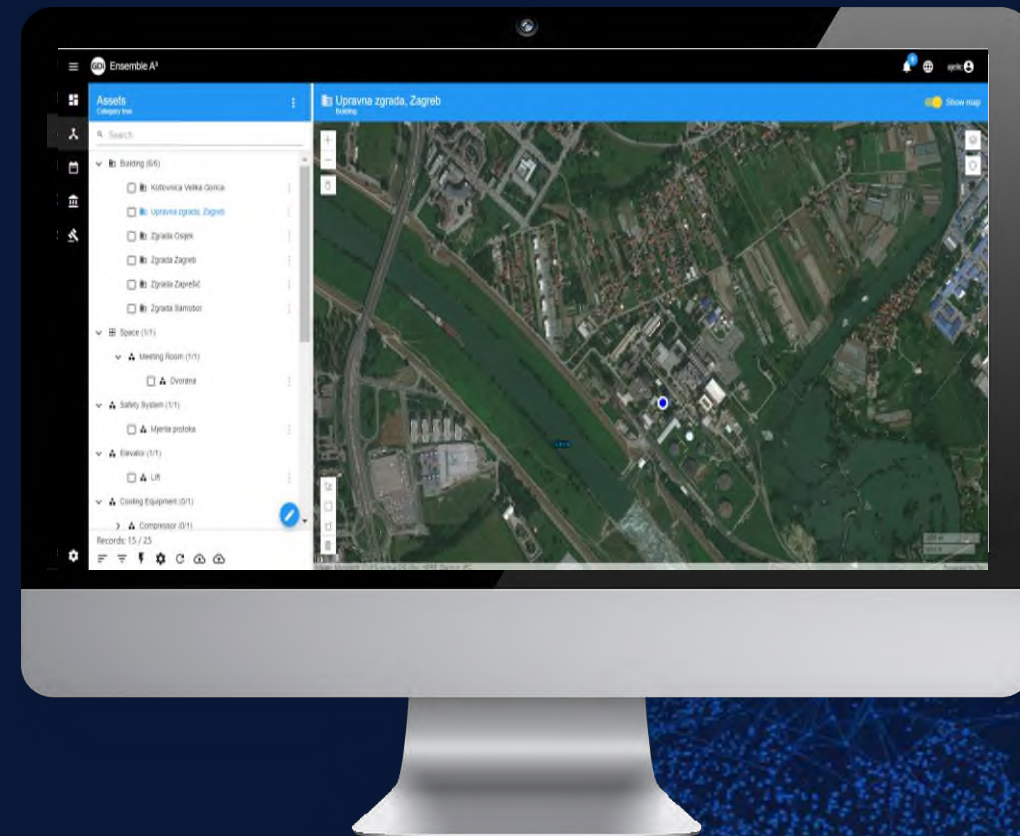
Ensemble A³

Assets
Category tree

Search

Building (6/6)
Kotlovnica Velika Gorica
Upravna zgrada, Zagreb
Zgrada Osijek
Zgrada Zagreb
Zgrada Zaprešić
Zgrada Samobor
Space (1/1)
Meeting Room (1/1)
Dvorana
Safety System (1/1)
Mjerila protoka
Elevator (1/1)
Lift
Cooling Equipment (0/1)
Compressor (0/1)

Records: 15 / 25

Upravna zgrada, Zagreb
Building

Show map

Sava